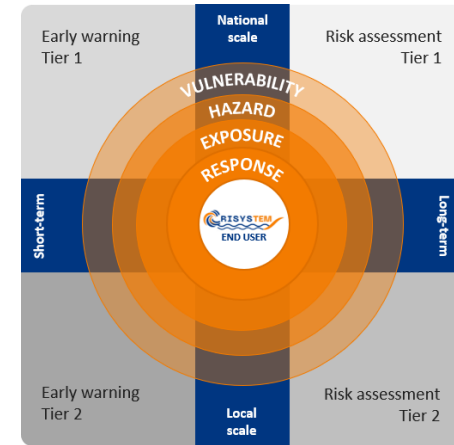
Early warning
Tier 1

National scale

Risk assessment
Tier 1

VULNERABILITY
HAZARD
EXPOSURE
RESPONSE

Short-term

CRISYSTEM
END USER

Long-term

Early warning
Tier 2

Local scale

Risk assessment
Tier 2